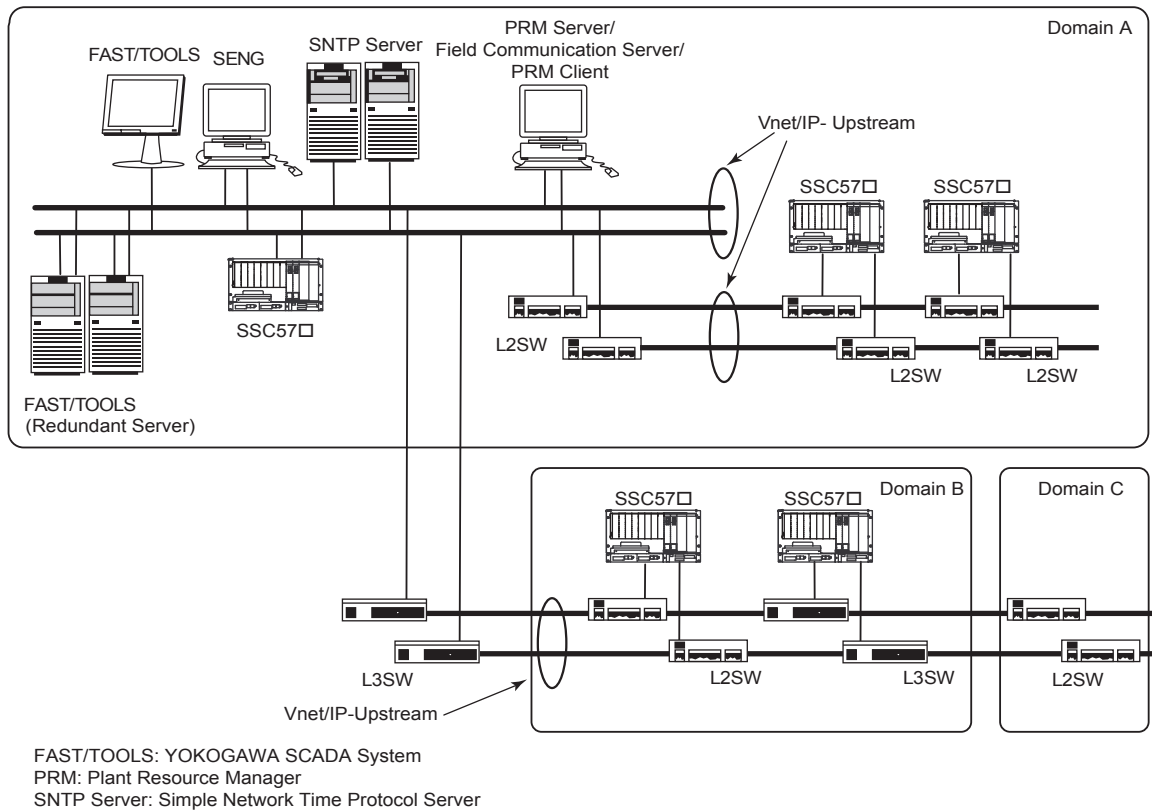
Domain A

FAST/TOOLS SENG SNTP Server PRM Server/ Field Communication Server/ PRM Client

Vnet/IP- Upstream

SSC57□ SSC57□

SSC57□

L2SW

L2SW L2SW

FAST/TOOLS (Redundant Server)

SSC57□ SSC57□ Domain B

Domain C

L3SW

L2SW L3SW

L2SW

Vnet/IP-Upstream

FAST/TOOLS: YOKOGAWA SCADA System
PRM: Plant Resource Manager
SNTP Server: Simple Network Time Protocol Server